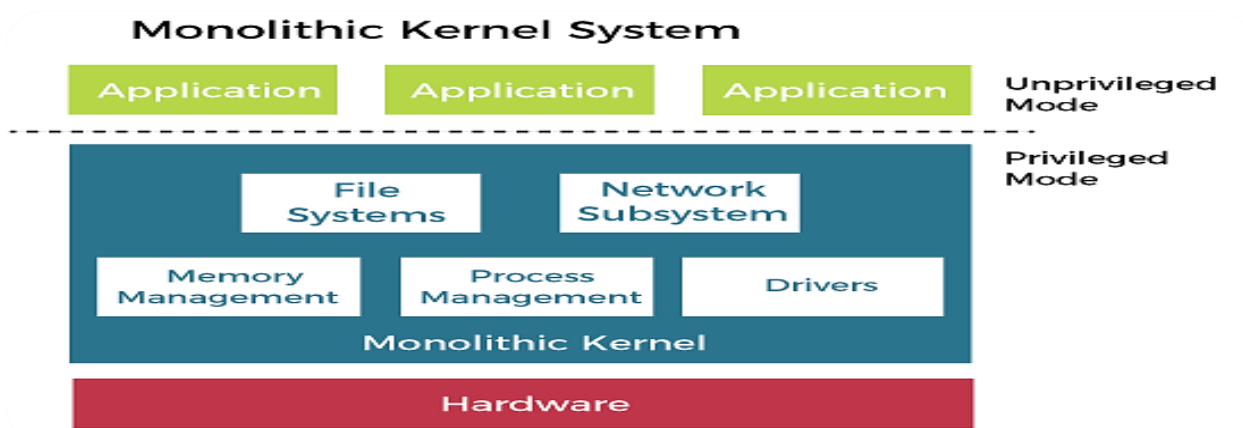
Monolithic Kernel System

Application

Application

Application

Unprivileged Mode

Privileged Mode

File Systems

Network Subsystem

Memory Management

Process Management

Drivers

Monolithic Kernel

Hardware